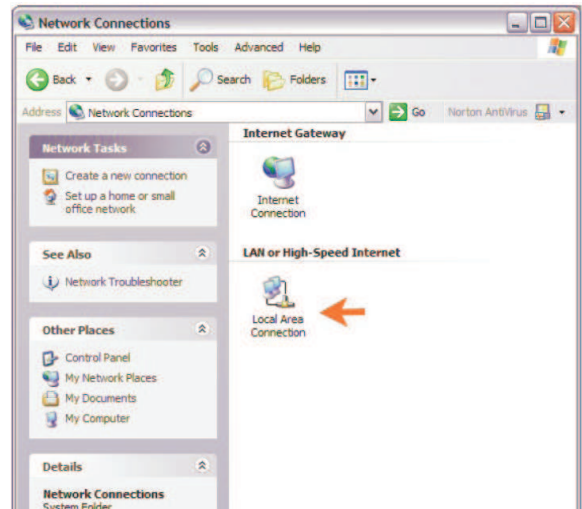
Network Connections

File Edit View Favorites Tools Advanced Help

Back Search Folders

Address Network Connections Go Norton AntiVirus

Network Tasks

Create a new connection

Set up a home or small office network

See Also

Network Troubleshooter

Other Places

Control Panel

My Network Places

My Documents

My Computer

Details

Network Connections

System Folder

Internet Gateway

Internet Connection

LAN or High-Speed Internet

Local Area Connection